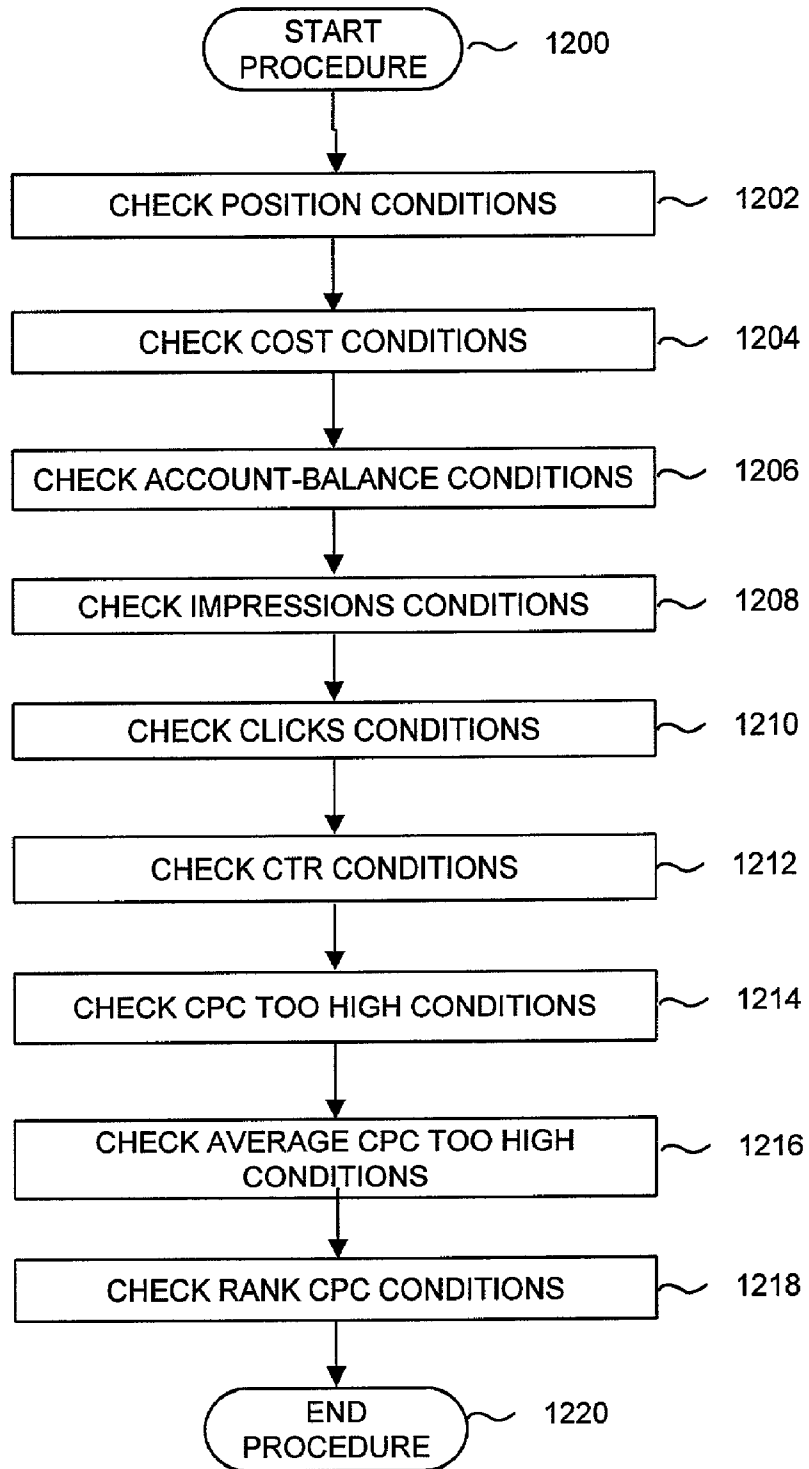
START PROCEDURE
1200

CHECK POSITION CONDITIONS
1202

CHECK COST CONDITIONS
1204

CHECK ACCOUNT-BALANCE CONDITIONS
1206

CHECK IMPRESSIONS CONDITIONS
1208

CHECK CLICKS CONDITIONS
1210

CHECK CTR CONDITIONS
1212

CHECK CPC TOO HIGH CONDITIONS
1214

CHECK AVERAGE CPC TOO HIGH CONDITIONS
1216

CHECK RANK CPC CONDITIONS
1218

END PROCEDURE
1220